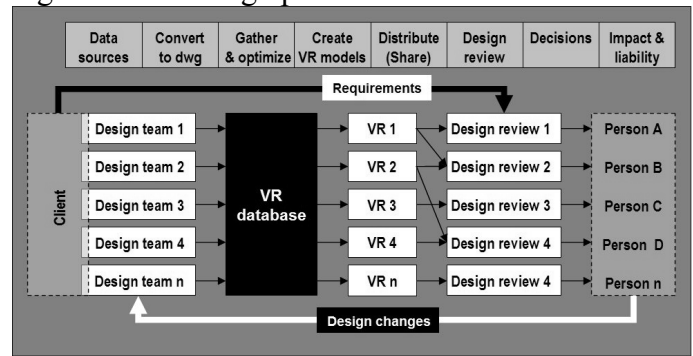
Data sources | Convert to dwg | Gather & optimize | Create VR models | Distribute (Share) | Design review | Decisions | Impact & liability

Requirements

Client

Design team 1
Design team 2
Design team 3
Design team 4
Design team n

VR database

VR 1
VR 2
VR 3
VR 4
VR n

Design review 1
Design review 2
Design review 3
Design review 4
Design review 4

Person A
Person B
Person C
Person D
Person n

Design changes